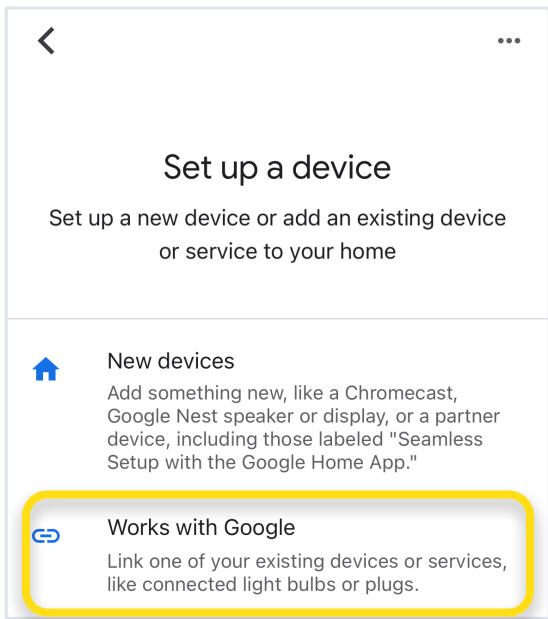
Set up a device

Set up a new device or add an existing device or service to your home

New devices

Add something new, like a Chromecast, Google Nest speaker or display, or a partner device, including those labeled "Seamless Setup with the Google Home App."

Works with Google

Link one of your existing devices or services, like connected light bulbs or plugs.